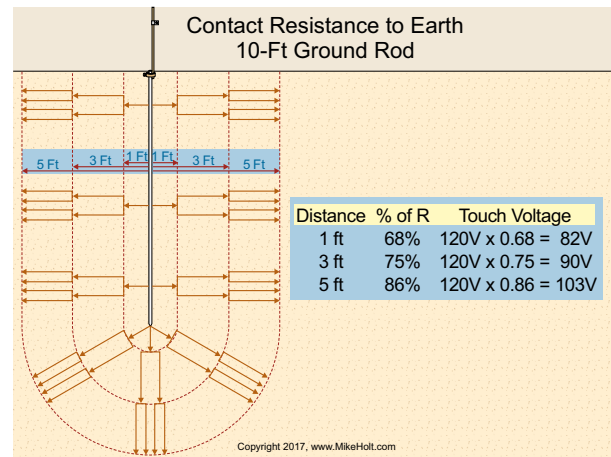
Contact Resistance to Earth
10-Ft Ground Rod

5 Ft | 3 Ft | 1 Ft | 1 Ft | 3 Ft | 5 Ft

| Distance | % of R | Touch Voltage |
|---|---|---|
| 1 ft | 68% | 120V x 0.68 = 82V |
| 3 ft | 75% | 120V x 0.75 = 90V |
| 5 ft | 86% | 120V x 0.86 = 103V |

Copyright 2017, www.MikeHolt.com